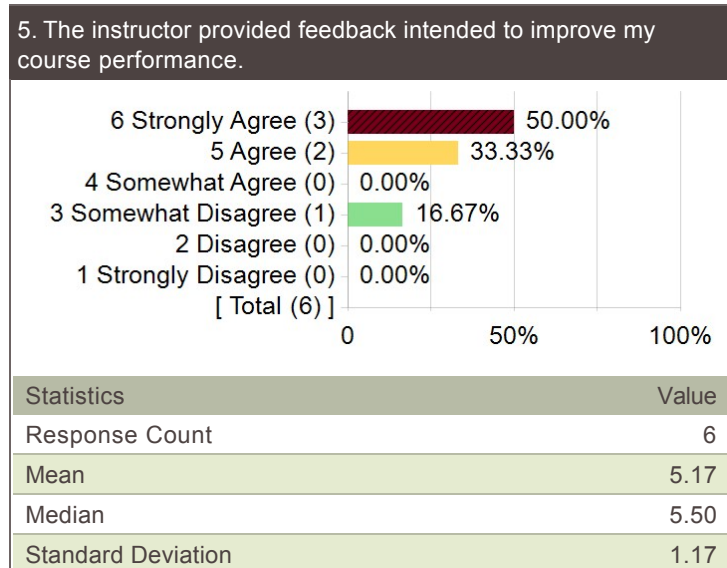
5. The instructor provided feedback intended to improve my course performance.

6 Strongly Agree (3) 50.00%
5 Agree (2) 33.33%
4 Somewhat Agree (0) 0.00%
3 Somewhat Disagree (1) 16.67%
2 Disagree (0) 0.00%
1 Strongly Disagree (0) 0.00%
[ Total (6) ]

0 50% 100%

| Statistics | Value |
|---|---|
| Response Count | 6 |
| Mean | 5.17 |
| Median | 5.50 |
| Standard Deviation | 1.17 |